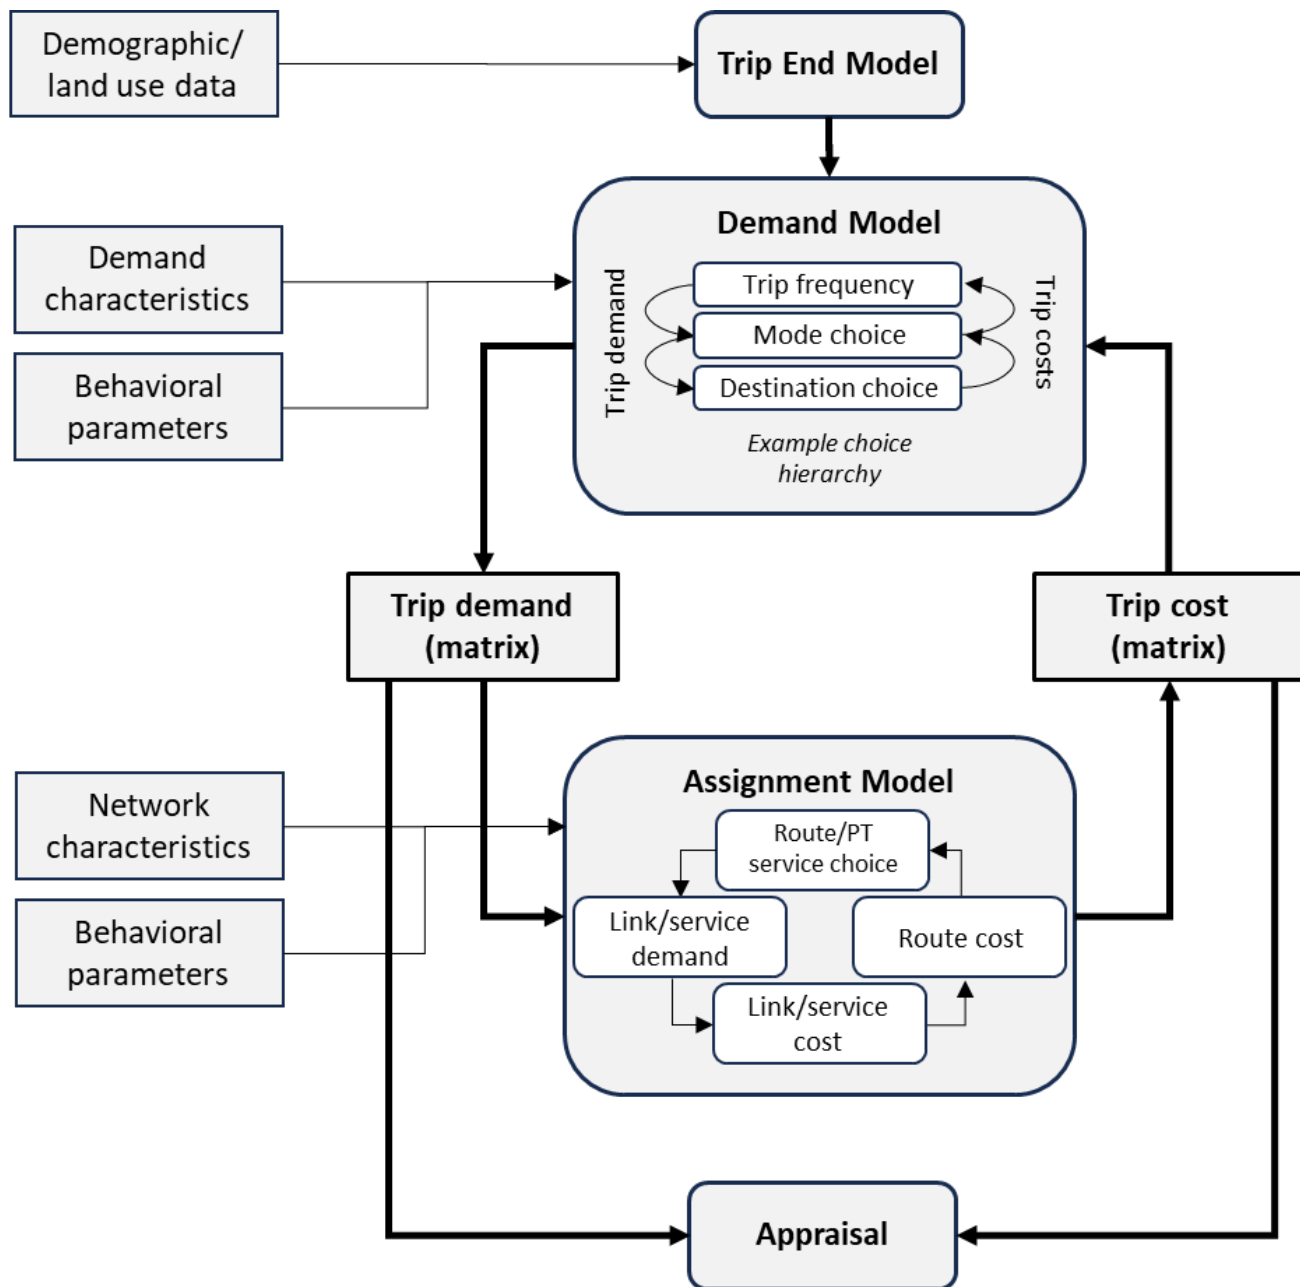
Demographic/ land use data

Trip End Model

Demand characteristics

Behavioral parameters

Demand Model

Trip demand

Trip frequency

Mode choice

Destination choice

Trip costs

*Example choice hierarchy*

Trip demand (matrix)

Trip cost (matrix)

Network characteristics

Behavioral parameters

Assignment Model

Route/PT service choice

Link/service demand

Route cost

Link/service cost

Appraisal